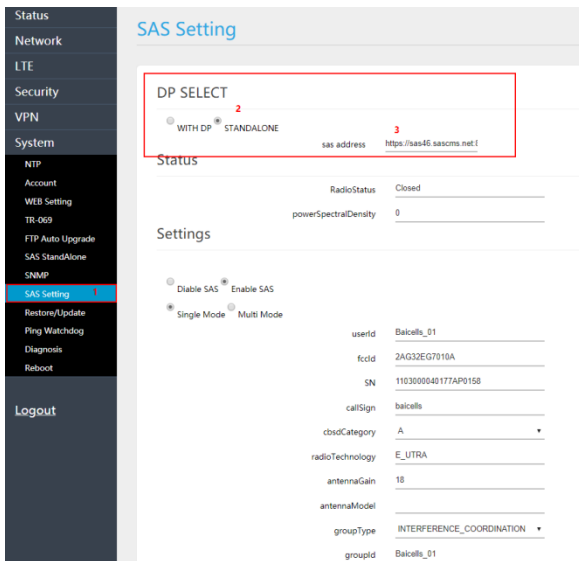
Status
Network
LTE
Security
VPN
System
NTP
Account
WEB Setting
TR-069
FTP Auto Upgrade
SAS StandAlone
SNMP
SAS Setting 1
Restore/Update
Ping Watchdog
Diagnosis
Reboot

Logout

SAS Setting

DP SELECT
2
WITH DP STANDALONE
3
sas address https://sas46.sascms.net:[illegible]

Status
RadioStatus Closed
powerSpectralDensity 0

Settings
Diable SAS Enable SAS
Single Mode Multi Mode
userId Baicells_01
fccId 2AG32EG7010A
SN 1103000040177AP0158
callSign baicells
cbsdCategory A
radioTechnology E_UTRA
antennaGain 18
antennaModel
groupType INTERFERENCE_COORDINATION
groupId Baicells_01